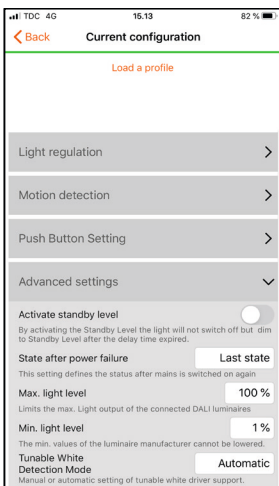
TDC 4G 15.13 82 %

Back Current configuration

Load a profile

Light regulation

Motion detection

Push Button Setting

Advanced settings

Activate standby level
By activating the Standby Level the light will not switch off but dim to Standby Level after the delay time expired.

State after power failure Last state
This setting defines the status after mains is switched on again

Max. light level 100 %
Limits the max. Light output of the connected DALI luminaires

Min. light level 1 %
The min. values of the luminaire manufacturer cannot be lowered.

Tunable White Detection Mode Automatic
Manual or automatic setting of tunable white driver support.